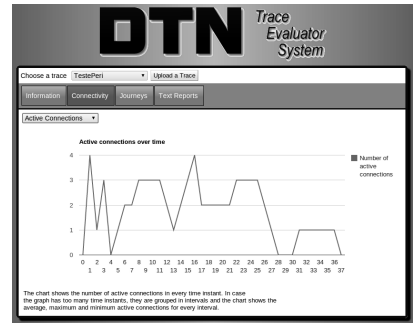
DTN Trace Evaluator System

Choose a trace TestePeri ▾ Upload a Trace

Information Connectivity Journeys Text Reports

Active Connections ▾

Active connections over time

Number of active connections

4
3
2
1
0

0 1 2 3 4 5 6 7 8 9 10 11 12 13 14 15 16 17 18 19 20 21 22 23 24 25 26 27 28 29 30 31 32 33 34 35 36 37

The chart shows the number of active connections in every time instant. In case the graph has too many time instants, they are grouped in intervals and the chart shows the average, maximum and minimum active connections for every interval.